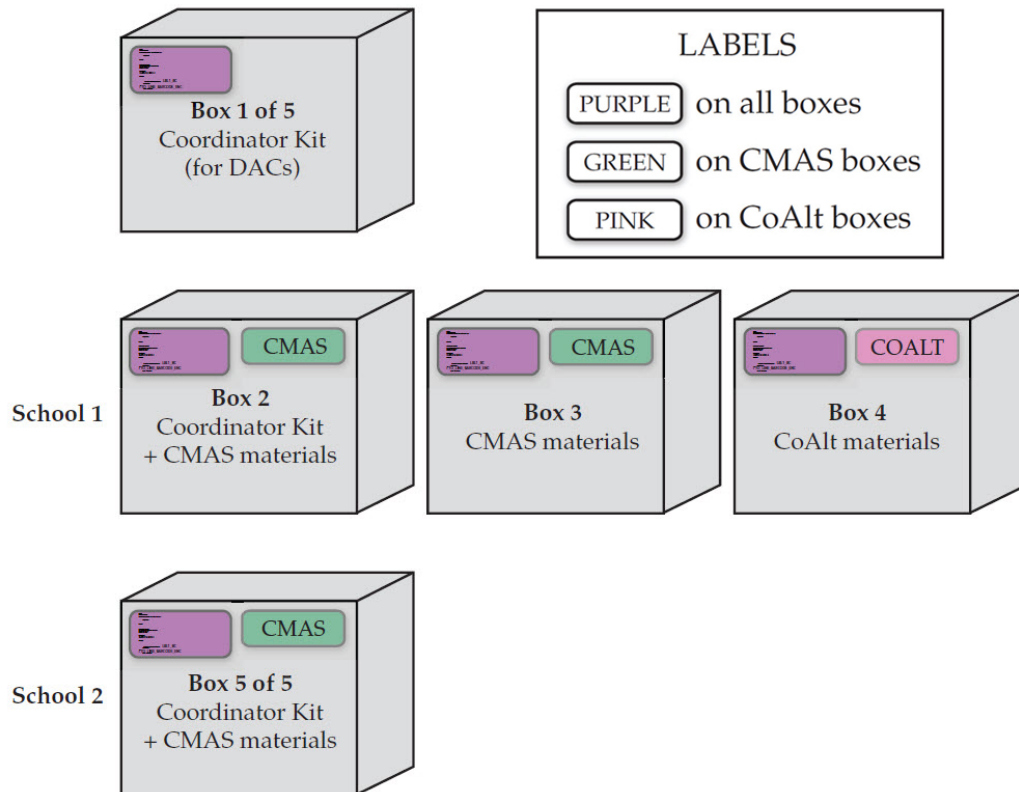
Box 1 of 5
Coordinator Kit
(for DACs)

LABELS
PURPLE on all boxes
GREEN on CMAS boxes
PINK on CoAlt boxes

School 1

CMAS
Box 2
Coordinator Kit
+ CMAS materials

CMAS
Box 3
CMAS materials

COALT
Box 4
CoAlt materials

School 2

CMAS
Box 5 of 5
Coordinator Kit
+ CMAS materials